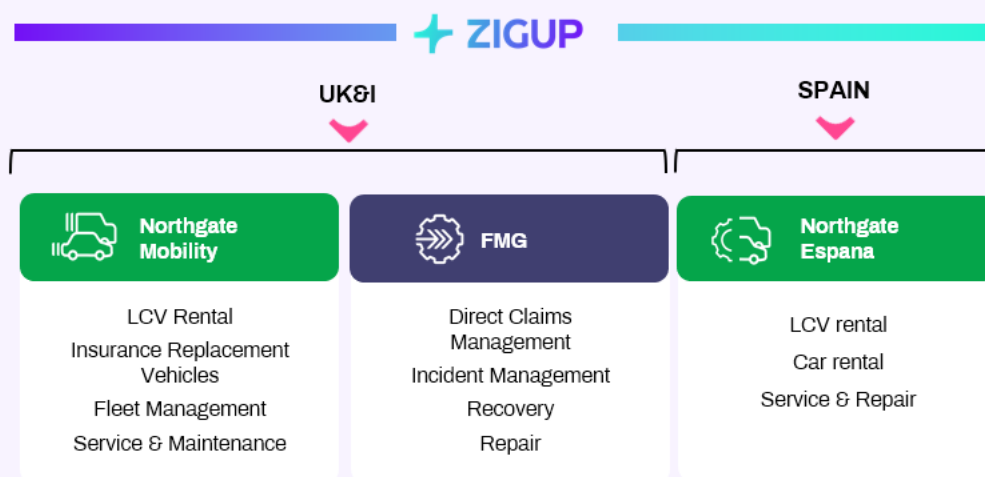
ZIGUP

UK&I

SPAIN

Northgate Mobility

LCV Rental
Insurance Replacement Vehicles
Fleet Management
Service & Maintenance

FMG

Direct Claims Management
Incident Management
Recovery
Repair

Northgate Espana

LCV rental
Car rental
Service & Repair